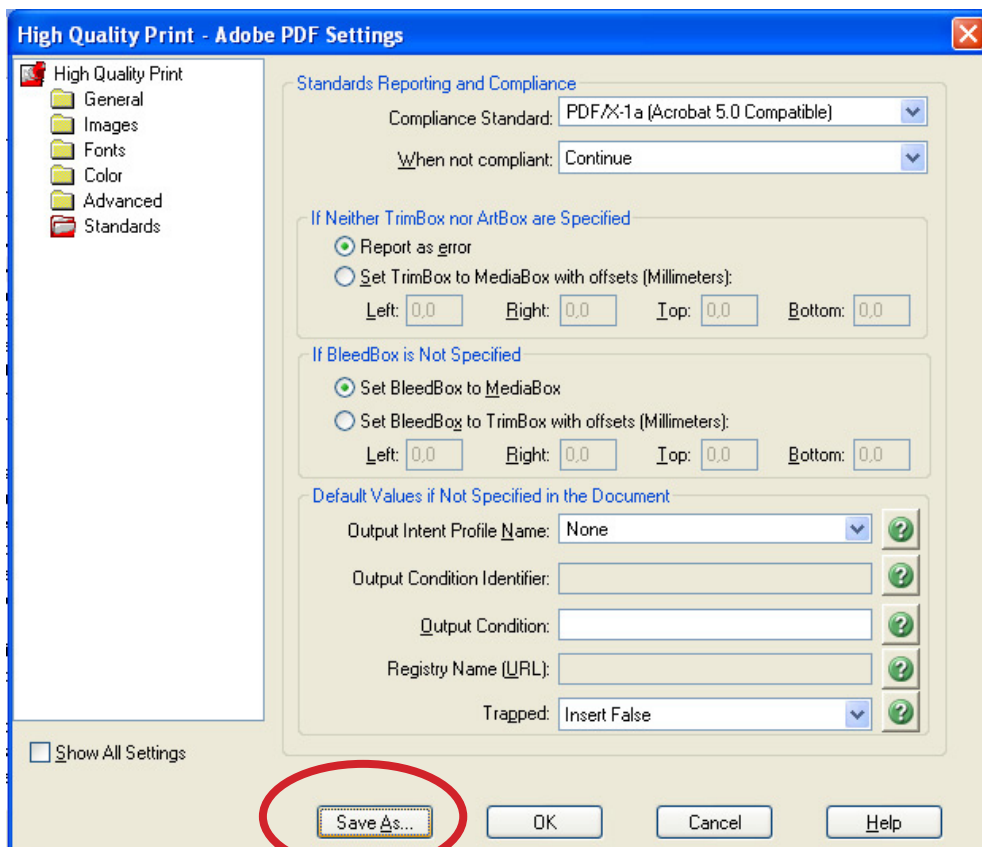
High Quality Print - Adobe PDF Settings

High Quality Print
General
Images
Fonts
Color
Advanced
Standards

Standards Reporting and Compliance
Compliance Standard: PDF/X-1a (Acrobat 5.0 Compatible)
When not compliant: Continue

If Neither TrimBox nor ArtBox are Specified
Report as error
Set TrimBox to MediaBox with offsets (Millimeters):
Left: 0,0 Right: 0,0 Top: 0,0 Bottom: 0,0

If BleedBox is Not Specified
Set BleedBox to MediaBox
Set BleedBox to TrimBox with offsets (Millimeters):
Left: 0,0 Right: 0,0 Top: 0,0 Bottom: 0,0

Default Values if Not Specified in the Document
Output Intent Profile Name: None
Output Condition Identifier:
Output Condition:
Registry Name (URL):
Trapped: Insert False

Show All Settings

Save As... OK Cancel Help